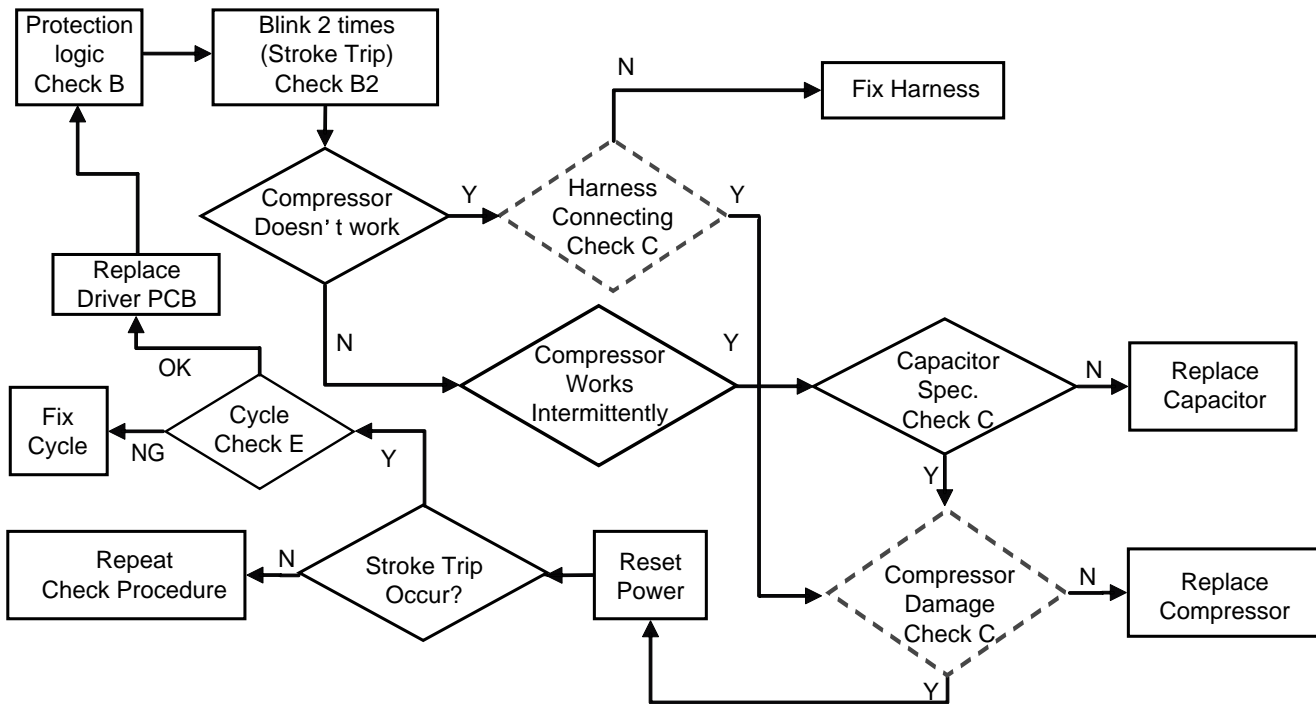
Protection logic Check B

Blink 2 times (Stroke Trip) Check B2

N

Fix Harness

Compressor Doesn' t work

Y

Harness Connecting Check C

Y

Replace Driver PCB

N

Compressor Works Intermittently

Y

Capacitor Spec. Check C

N

Replace Capacitor

OK

Fix Cycle

NG

Cycle Check E

Y

Y

Repeat Check Procedure

N

Stroke Trip Occur?

Reset Power

Compressor Damage Check C

N

Replace Compressor

Y